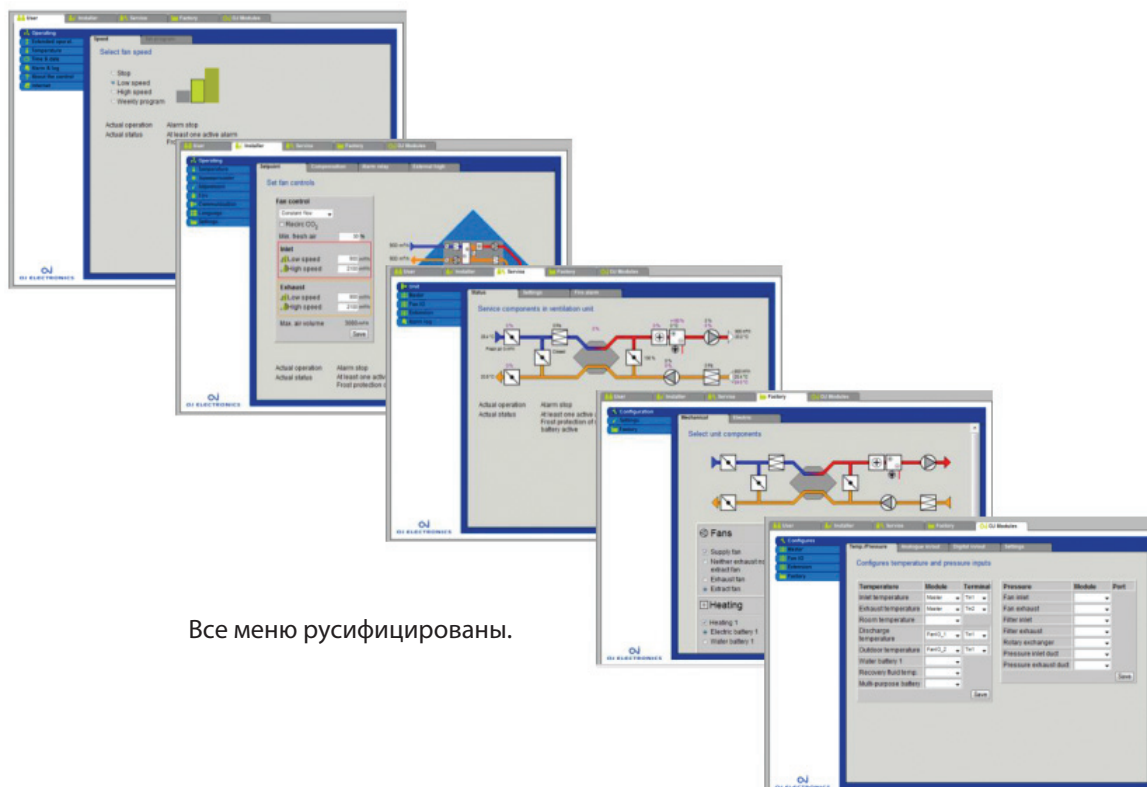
User Installer Service Factory OJ Modules

Operating

Speed

Select fan speed

Stop
Low speed
High speed
Weekly program

Actual operation Alarm stop
Actual status At least one active alarm

OJ ELECTRONICS

User Installer Service Factory OJ Modules

Operating

Setpoint Compensation Alarm relay External login

Set fan controls

Fan control

Constant flow

Recirc CO$_2$

Min. fresh air 30 %

Inlet
Low speed
High speed

Exhaust
Low speed
High speed

Max. air volume

Save

Actual operation Alarm stop
Actual status At least one active
Frost protection

OJ ELECTRONICS

User Installer Service Factory OJ Modules

Unit

Status Settings Fire alarm

Service components in ventilation unit

Actual operation Alarm stop
Actual status At least one active
Frost protection of
battery active

OJ ELECTRONICS

User Installer Service Factory OJ Modules

Configuration

Mechanical Electric

Select unit components

Fans

Supply fan
Neither exhaust nor extract fan
Exhaust fan
Extract fan

Heating

Heating 1
Electric battery 1
Water battery 1

OJ ELECTRONICS

User Installer Service Factory OJ Modules

Configure

Temp./Pressure Analogue in/out Digital in/out Settings

Configures temperature and pressure inputs

| Temperature | Module | Terminal |
|---|---|---|
| Inlet temperature | Master | Tm1 |
| Exhaust temperature | Master | Tm2 |
| Room temperature | | |
| Discharge temperature | Fan13_1 | Tm1 |
| Outdoor temperature | Fan13_2 | Tm1 |
| Water battery 1 | | |
| Recovery fluid temp. | | |
| Multi-purpose battery | | |

| Pressure | Module | Port |
|---|---|---|
| Fan inlet | | |
| Fan exhaust | | |
| Filter inlet | | |
| Filter exhaust | | |
| Rotary exchanger | | |
| Pressure inlet duct | | |
| Pressure exhaust duct | | |

Save

Save

OJ ELECTRONICS

Все меню русифицированы.